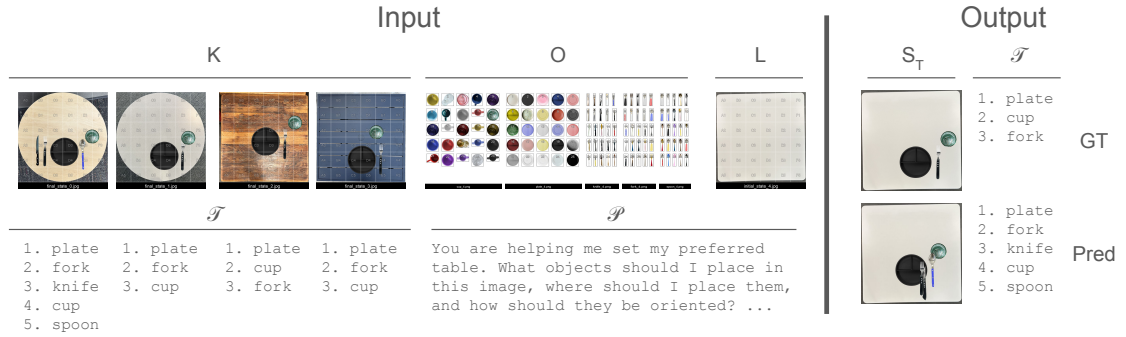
Input

K

O

L

final_state_0.jpg final_state_1.jpg final_state_2.jpg final_state_3.jpg

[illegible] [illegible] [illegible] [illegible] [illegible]

initial_state_4.jpg

$\mathscr{T}$

1. plate
2. fork
3. knife
4. cup
5. spoon

1. plate
2. fork
3. cup

1. plate
2. cup
3. fork

1. plate
2. fork
3. cup

$\mathscr{P}$

You are helping me set my preferred table. What objects should I place in this image, where should I place them, and how should they be oriented? ...

Output

$S_T$

$\mathscr{T}$

1. plate
2. cup
3. fork

GT

1. plate
2. fork
3. knife
4. cup
5. spoon

Pred